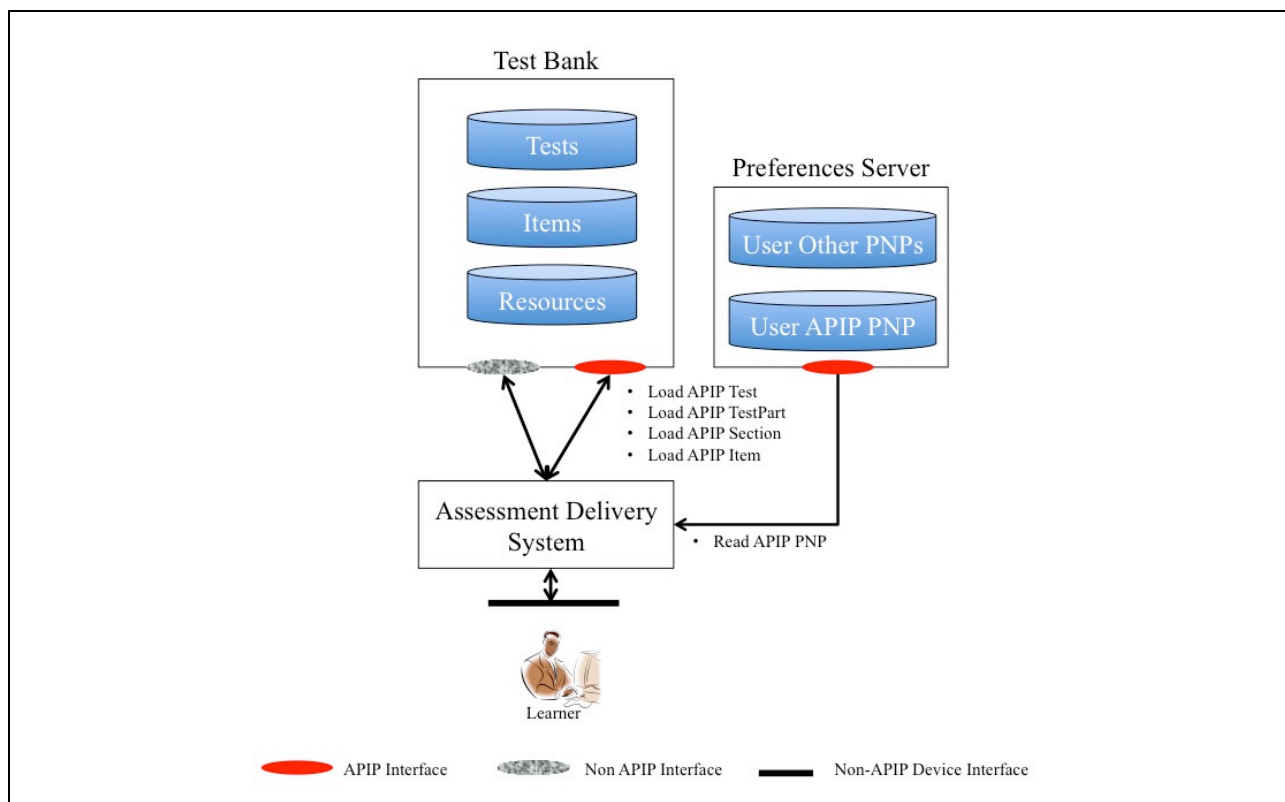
Test Bank

Tests

Items

Resources

Preferences Server

User Other PNPs

User APIP PNP

- Load APIP Test
- Load APIP TestPart
- Load APIP Section
- Load APIP Item

Assessment Delivery System

- Read APIP PNP

Learner

APIP Interface

Non APIP Interface

Non-APIP Device Interface